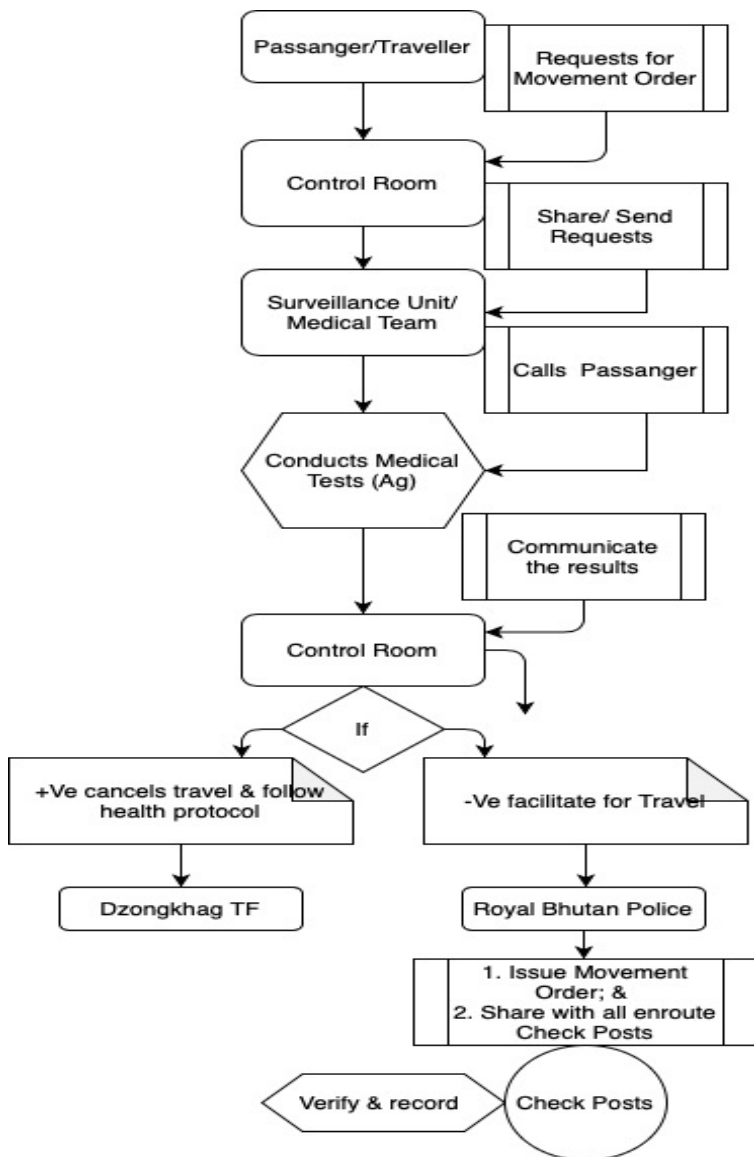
Passanger/Traveller

Requests for Movement Order

Control Room

Share/ Send Requests

Surveillance Unit/ Medical Team

Calls Passanger

Conducts Medical Tests (Ag)

Communicate the results

Control Room

If

+Ve cancels travel & follow health protocol

-Ve facilitate for Travel

Dzongkhag TF

Royal Bhutan Police

1. Issue Movement Order; &
2. Share with all enroute Check Posts

Verify & record

Check Posts